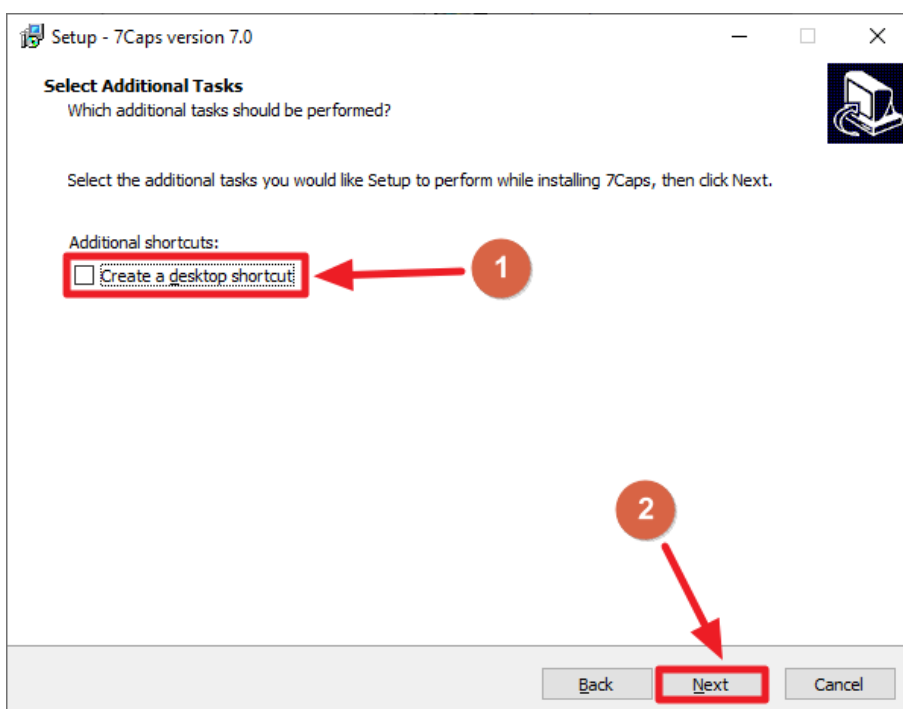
Setup - 7Caps version 7.0

Select Additional Tasks
Which additional tasks should be performed?

Select the additional tasks you would like Setup to perform while installing 7Caps, then click Next.

Additional shortcuts:
Create a desktop shortcut

1

2

Back
Next
Cancel